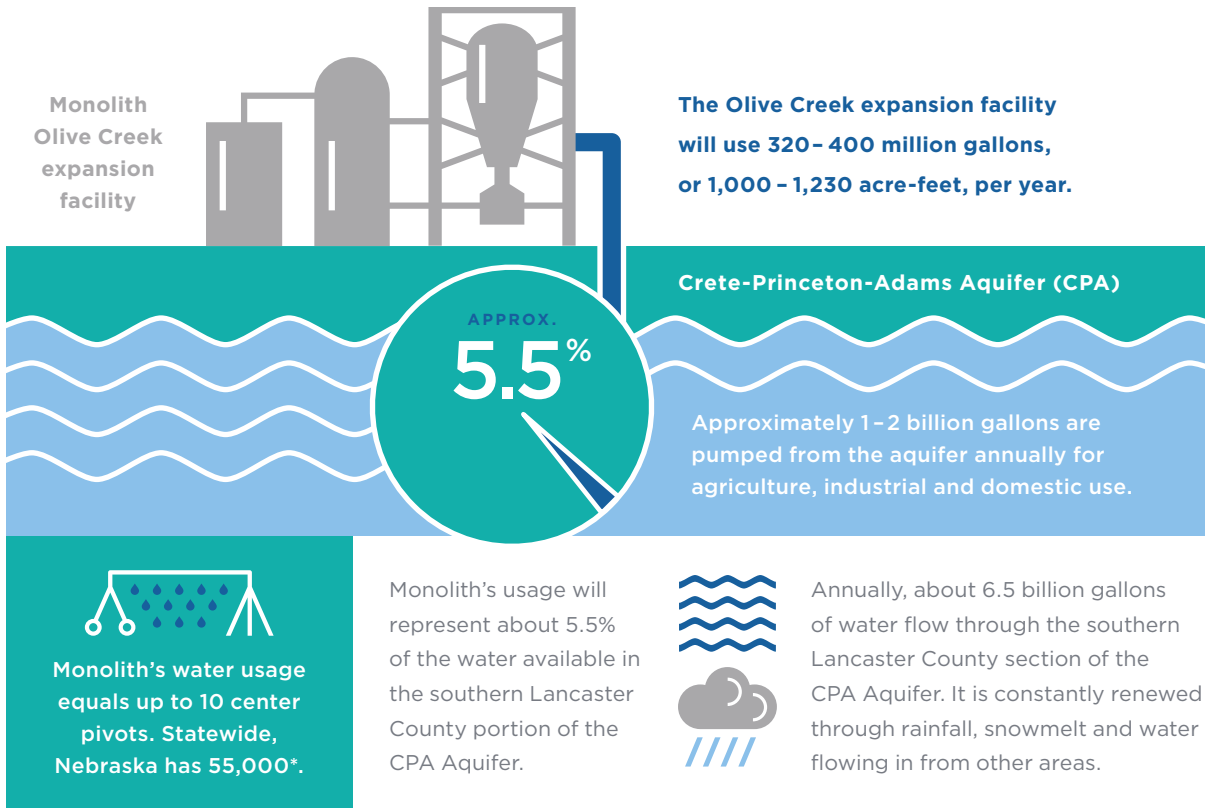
Monolith Olive Creek expansion facility

The Olive Creek expansion facility will use 320– 400 million gallons, or 1,000 – 1,230 acre-feet, per year.

Crete-Princeton-Adams Aquifer (CPA)

APPROX.
5.5%

Approximately 1–2 billion gallons are pumped from the aquifer annually for agriculture, industrial and domestic use.

Monolith's water usage equals up to 10 center pivots. Statewide, Nebraska has 55,000*.

Monolith's usage will represent about 5.5% of the water available in the southern Lancaster County portion of the CPA Aquifer.

Annually, about 6.5 billion gallons of water flow through the southern Lancaster County section of the CPA Aquifer. It is constantly renewed through rainfall, snowmelt and water flowing in from other areas.